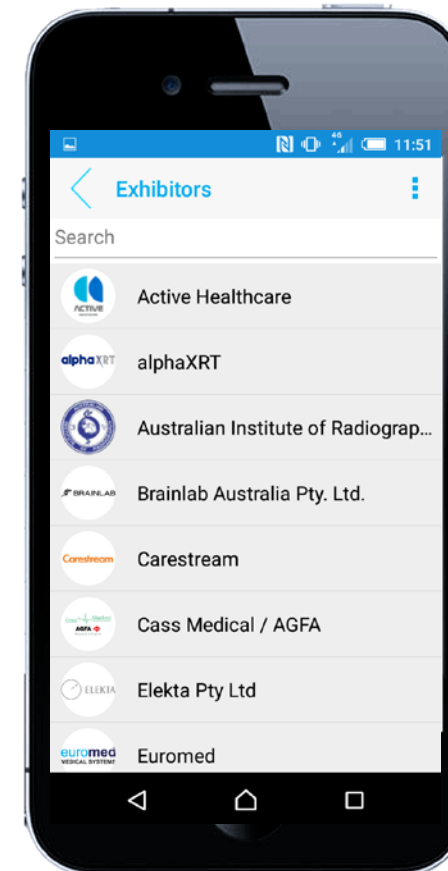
4G 11:51

Exhibitors

Search

ACTIVE
Active Healthcare

alphaXRT
alphaXRT

Australian Institute of Radiograp...

BRAINLAB
Brainlab Australia Pty. Ltd.

Carestream
Carestream

AGFA
Cass Medical / AGFA

ELEKTA
Elekta Pty Ltd

euromed MEDICAL SYSTEMS
Euromed